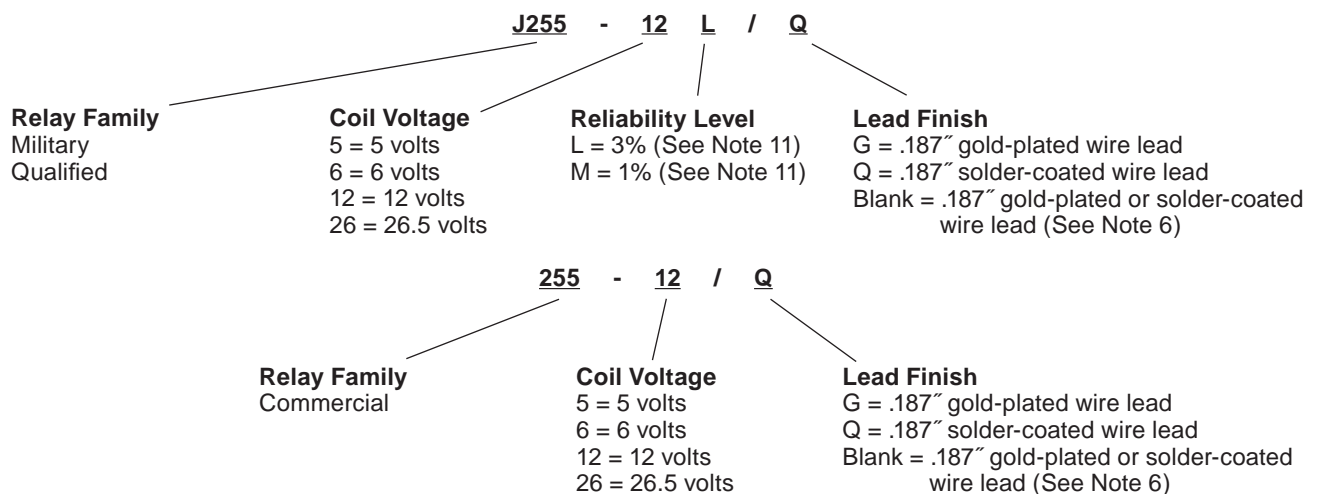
J255 - 12 L / Q

Relay Family
Military
Qualified

Coil Voltage
5 = 5 volts
6 = 6 volts
12 = 12 volts
26 = 26.5 volts

Reliability Level
L = 3% (See Note 11)
M = 1% (See Note 11)

Lead Finish
G = .187″ gold-plated wire lead
Q = .187″ solder-coated wire lead
Blank = .187″ gold-plated or solder-coated wire lead (See Note 6)

255 - 12 / Q

Relay Family
Commercial

Coil Voltage
5 = 5 volts
6 = 6 volts
12 = 12 volts
26 = 26.5 volts

Lead Finish
G = .187″ gold-plated wire lead
Q = .187″ solder-coated wire lead
Blank = .187″ gold-plated or solder-coated wire lead (See Note 6)